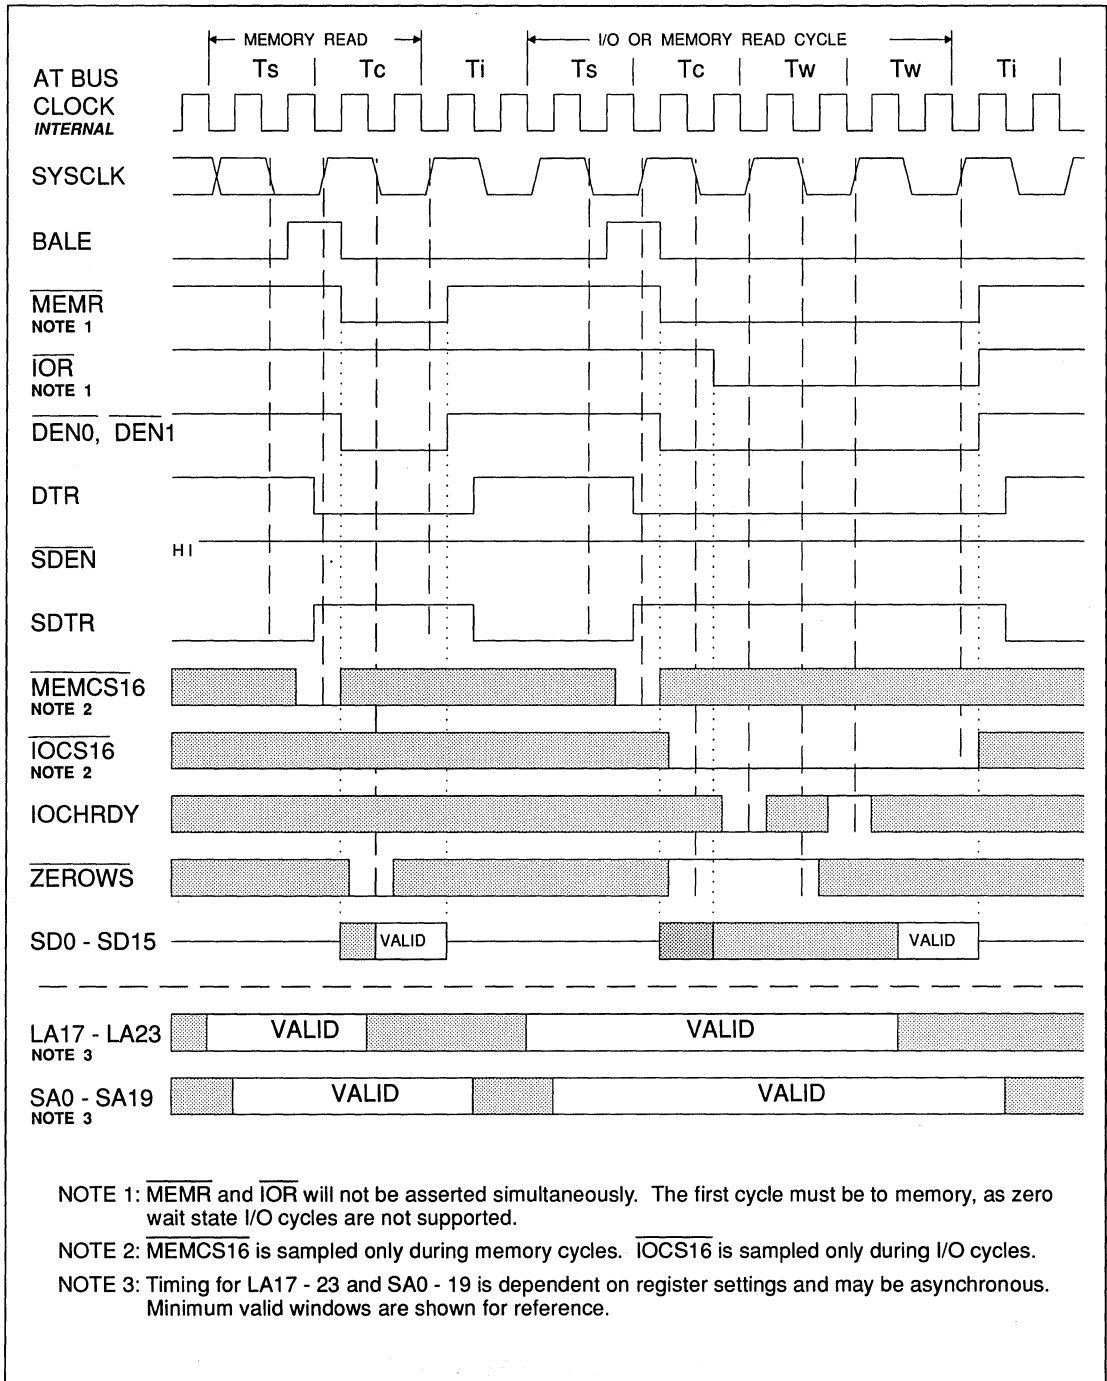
MEMORY READ

I/O OR MEMORY READ CYCLE

AT BUS Ts Tc Ti Ts Tc Tw Tw Ti

CLOCK
INTERNAL

SYSCLK

BALE

$\overline{MEMR}$
NOTE 1

$\overline{IOR}$
NOTE 1

$\overline{DEN0}$, $\overline{DEN1}$

DTR

$\overline{SDEN}$ HI

SDTR

$\overline{MEMCS16}$
NOTE 2

$\overline{IOCS16}$
NOTE 2

IOCHRDY

$\overline{ZEROWS}$

SD0 - SD15 VALID VALID

LA17 - LA23 VALID VALID
NOTE 3

SA0 - SA19 VALID VALID
NOTE 3

NOTE 1: $\overline{MEMR}$ and $\overline{IOR}$ will not be asserted simultaneously. The first cycle must be to memory, as zero wait state I/O cycles are not supported.

NOTE 2: $\overline{MEMCS16}$ is sampled only during memory cycles. $\overline{IOCS16}$ is sampled only during I/O cycles.

NOTE 3: Timing for LA17 - 23 and SA0 - 19 is dependent on register settings and may be asynchronous. Minimum valid windows are shown for reference.